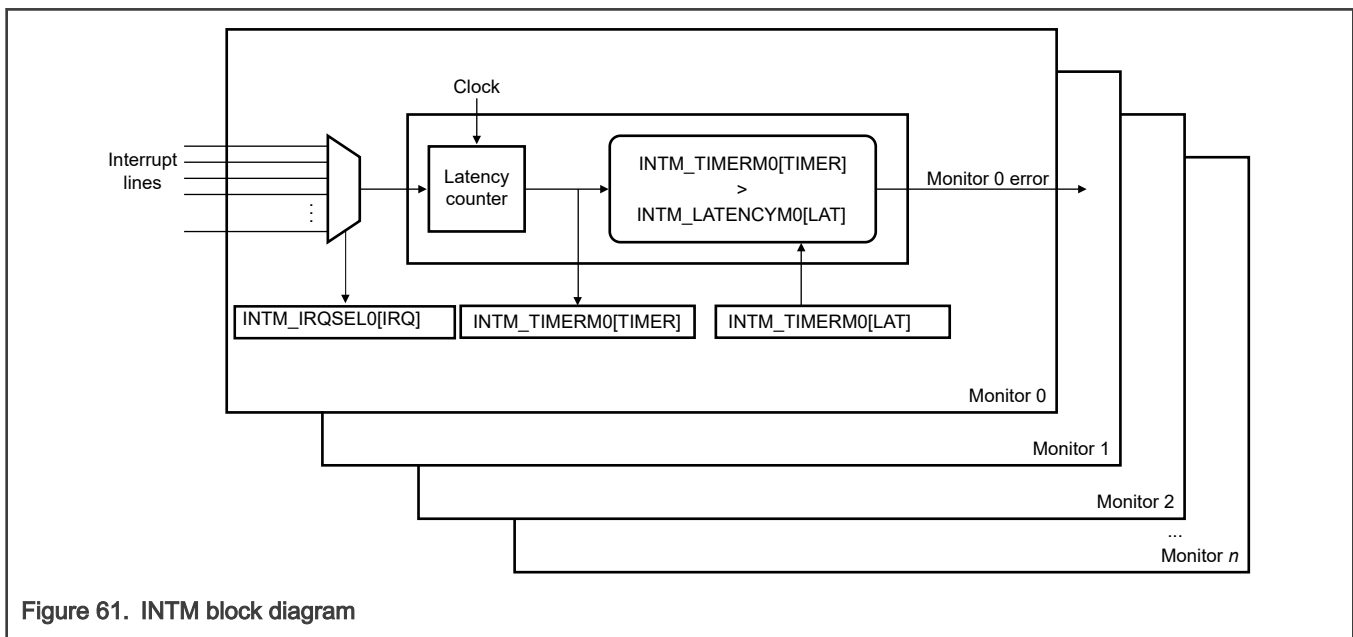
Clock

Interrupt lines

Latency counter

INTM_TIMERM0[TIMER]
>
INTM_LATENCYM0[LAT]

Monitor 0 error

INTM_IRQSEL0[IRQ]

INTM_TIMERM0[TIMER]

INTM_TIMERM0[LAT]

Monitor 0

Monitor 1

Monitor 2

...

Monitor *n*

Figure 61. INTM block diagram